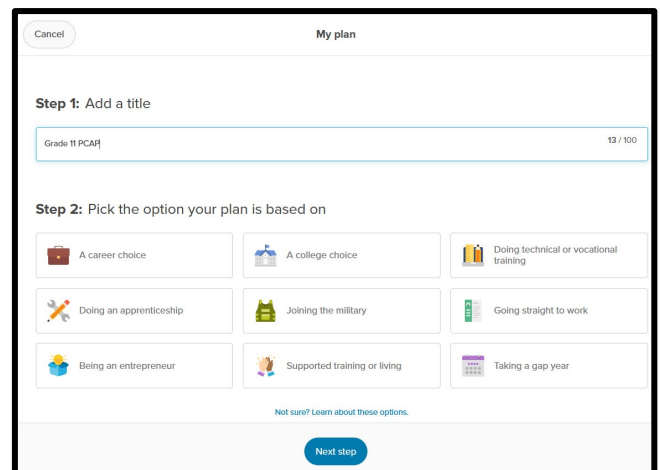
Cancel

My plan

Step 1: Add a title

Grade 11 PCAP

13 / 100

Step 2: Pick the option your plan is based on

A career choice

A college choice

Doing technical or vocational training

Doing an apprenticeship

Joining the military

Going straight to work

Being an entrepreneur

Supported training or living

Taking a gap year

Not sure? Learn about these options.

Next step